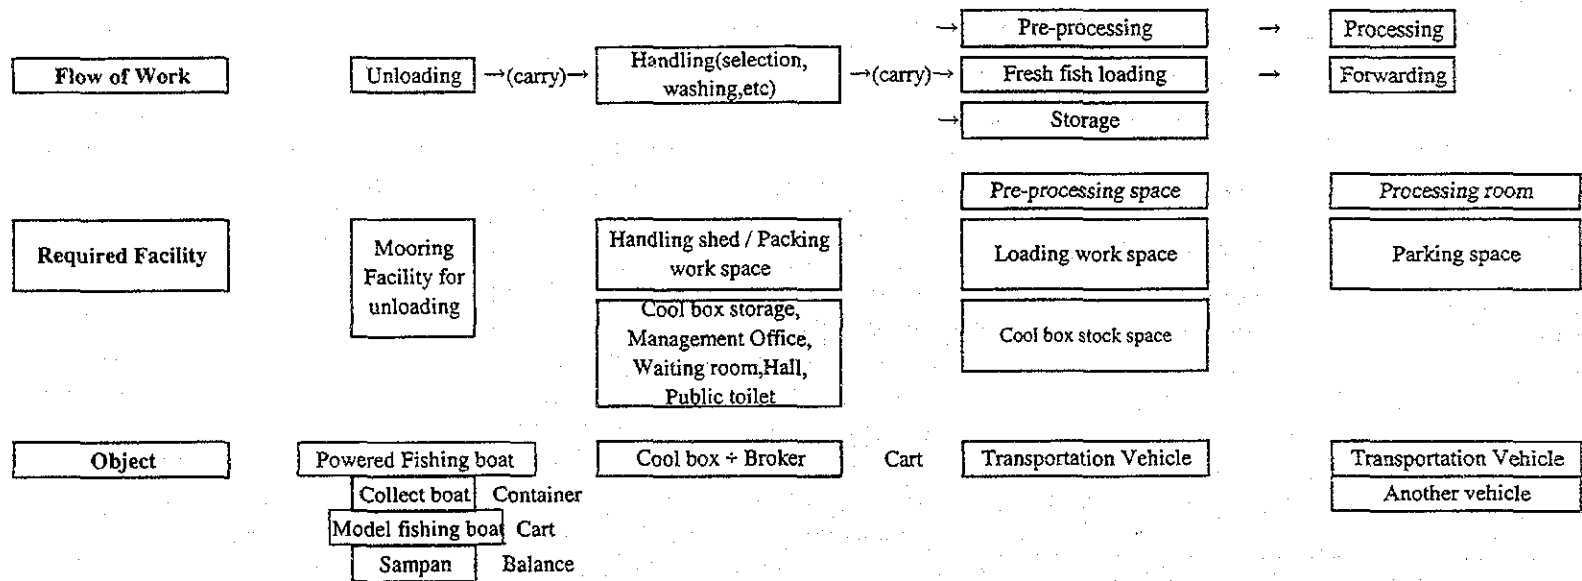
Flow of Work

Unloading →(carry)→ Handling(selection, washing,etc) →(carry)→

→ Pre-processing → Processing

Fresh fish loading → Forwarding

→ Storage

Pre-processing space

Processing room

Required Facility

Mooring Facility for unloading

Handling shed / Packing work space

Cool box storage, Management Office, Waiting room,Hall, Public toilet

Loading work space

Parking space

Cool box stock space

Object

Powered Fishing boat

Collect boat Container

Model fishing boat Cart

Sampan Balance

Cool box ÷ Broker

Cart

Transportation Vehicle

Transportation Vehicle

Another vehicle